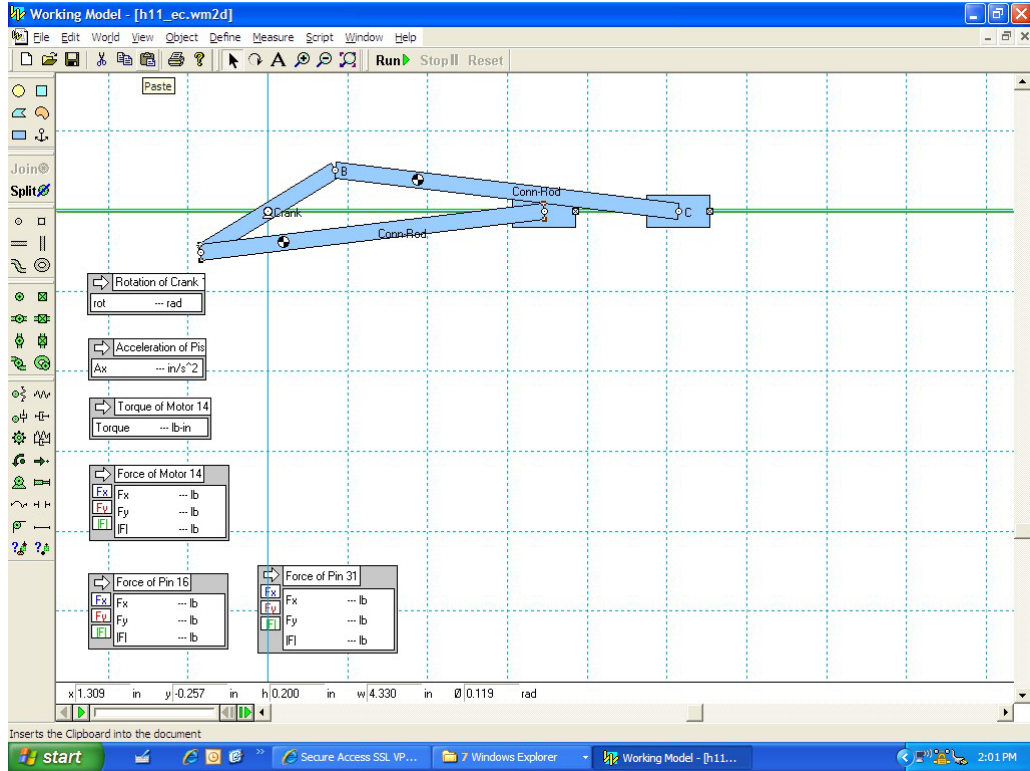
Working Model - [h11_ec.wm2d]

File Edit World View Object Define Measure Script Window Help

Run Stop Reset

Paste

Join
Split

B
C
Crank
Conn-Rod
Conn-Rod

Rotation of Crank
rot --- rad

Acceleration of Pis
Ax --- in/s^2

Torque of Motor 14
Torque --- lb-in

Force of Motor 14
Fx --- lb
Fy --- lb
|F| --- lb

Force of Pin 16
Fx --- lb
Fy --- lb
|F| --- lb

Force of Pin 31
Fx --- lb
Fy --- lb
|F| --- lb

x 1.309 in y -0.257 in h 0.200 in w 4.330 in Ø 0.119 rad

Inserts the Clipboard into the document

start
Secure Access SSL VP...
7 Windows Explorer
Working Model - [h11...
2:01 PM